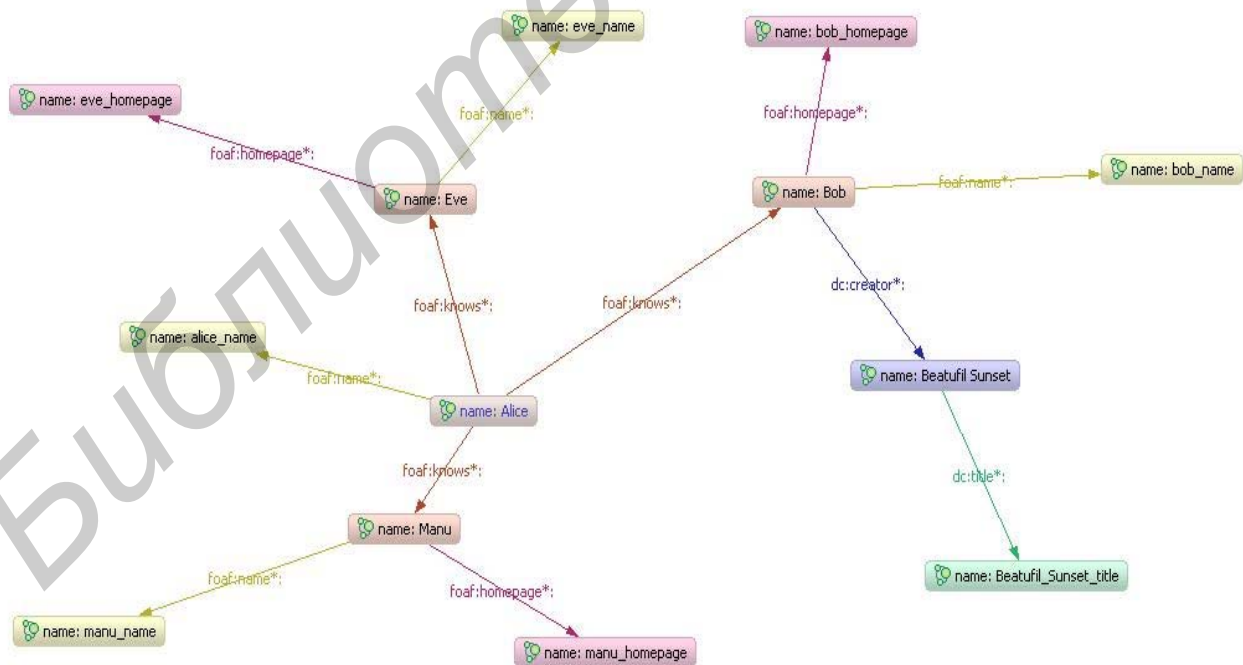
name: eve_name

name: bob_homepage

name: eve_homepage

foaf:name*:

foaf:homepage*:

foaf:homepage*:

name: Eve

name: Bob

foaf:name*:

name: bob_name

dc:creator*:

foaf:knows*:

foaf:knows*:

name: alice_name

foaf:name*:

name: Beatufil Sunset

name: Alice

foaf:knows*:

dc:title*:

name: Manu

foaf:name*:

foaf:homepage*:

name: Beatufil_Sunset_title

name: manu_name

name: manu_homepage

Библиотека